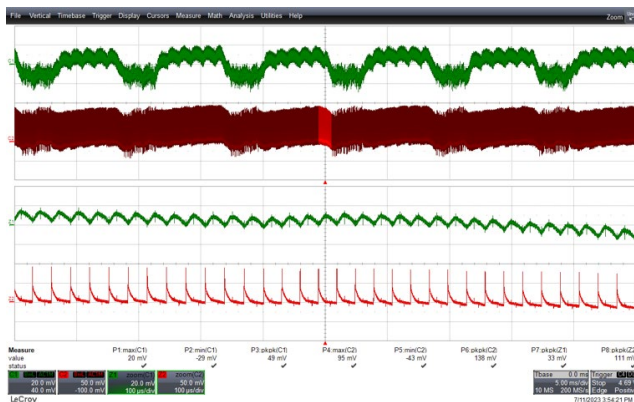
File Vertical Timebase Trigger Display Cursors Measure Math Analysis Utilities Help

Zoom

| Measure | P1:max(C1) | P2:min(C1) | P3:pkpk(C1) | P4:max(C2) | P5:min(C2) | P6:pkpk(C2) | P7:pkpk(Z1) | P8:pkpk(Z2) |
|---|---|---|---|---|---|---|---|---|
| value | 20 mV | -29 mV | 49 mV | 95 mV | -43 mV | 138 mV | 33 mV | 111 mV |
| status | ✓ | ✓ | ✓ | ✓ | ✓ | ✓ | ✓ | ✓ |

20.0 mV
40.0 mV

50.0 mV
-100.0 mV

zoom(C1)
20.0 mV
100 µs/div

zoom(C2)
50.0 mV
100 µs/div

Tbase 0.0 ms
5.00 ms/div
10 MS 200 MS/s

Trigger
Stop 4.69
Edge Positive

LeCroy

7/11/2023 3:54:21 PM